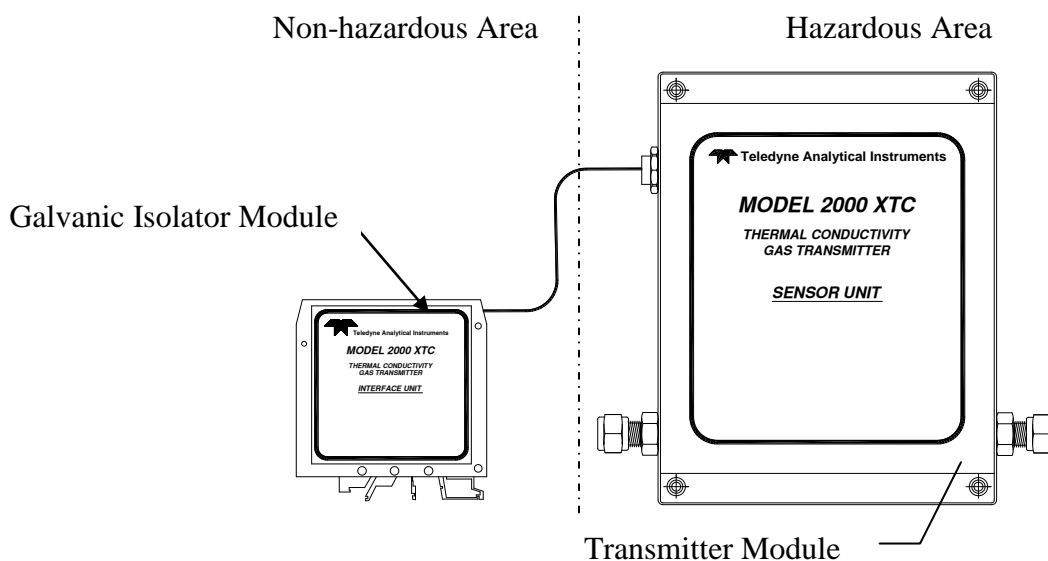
Non-hazardous Area

Hazardous Area

Galvanic Isolator Module

Teledyne Analytical Instruments

MODEL 2000 XTC

THERMAL CONDUCTIVITY GAS TRANSMITTER

INTERFACE UNIT

Teledyne Analytical Instruments

MODEL 2000 XTC

THERMAL CONDUCTIVITY GAS TRANSMITTER

SENSOR UNIT

Transmitter Module